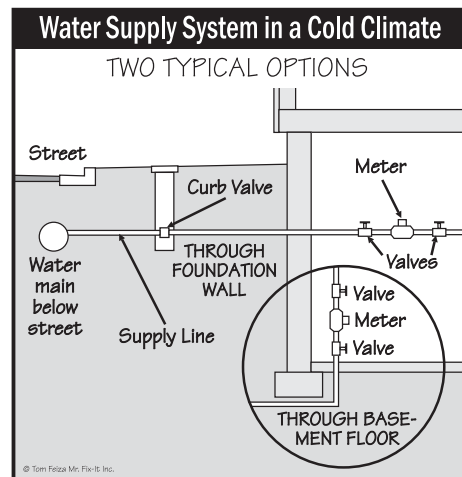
Water Supply System in a Cold Climate

TWO TYPICAL OPTIONS

Street

Curb Valve

Meter

Water main below street

THROUGH FOUNDATION WALL

Valves

Supply Line

Valve

Meter

Valve

THROUGH BASEMENT FLOOR

© Tom Feiza Mr. Fix-It Inc.